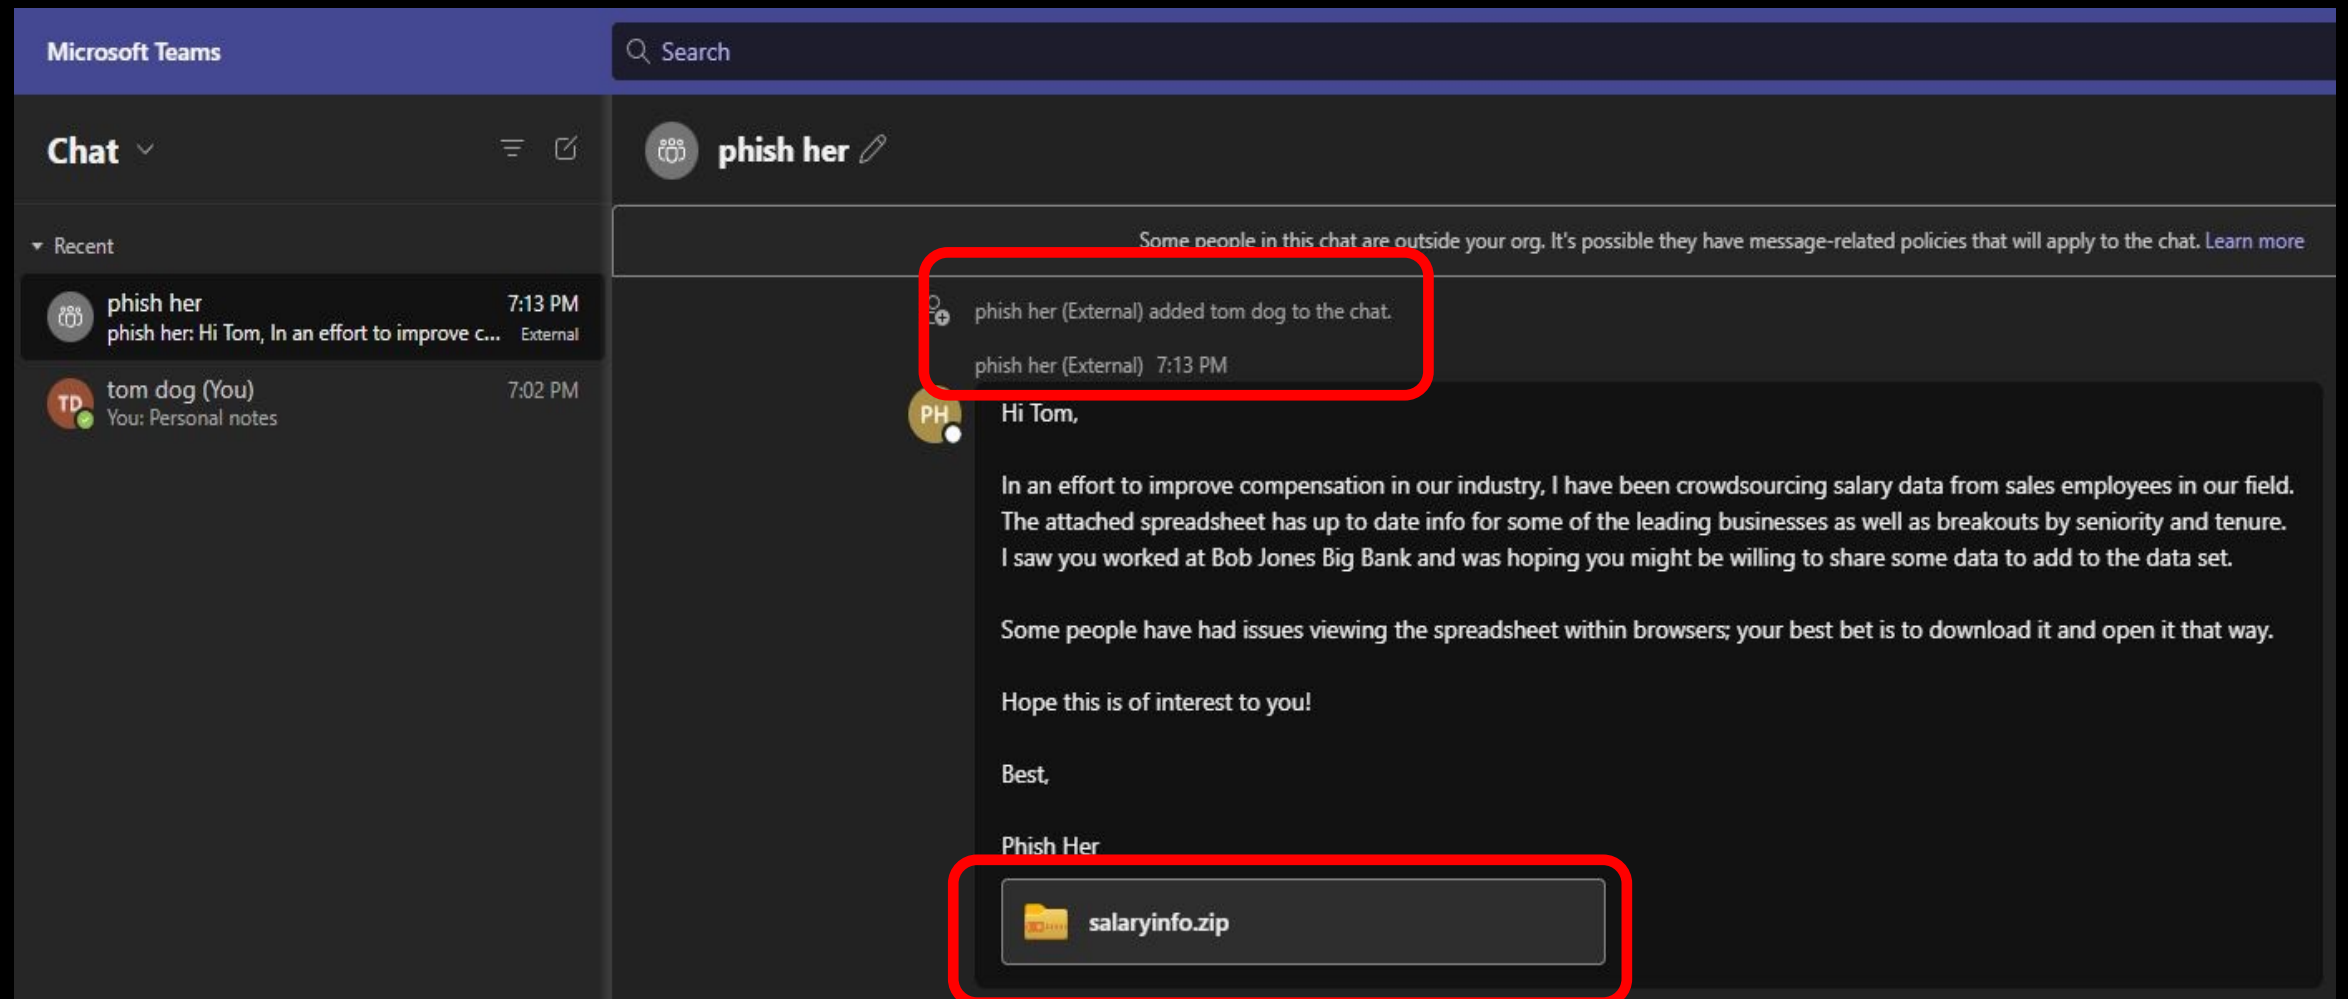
Microsoft Teams

Search

Chat

Recent

phish her 7:13 PM
phish her: Hi Tom, In an effort to improve c... External

TD tom dog (You) 7:02 PM
You: Personal notes

phish her

Some people in this chat are outside your org. It's possible they have message-related policies that will apply to the chat. Learn more

phish her (External) added tom dog to the chat.

phish her (External) 7:13 PM

PH

Hi Tom,

In an effort to improve compensation in our industry, I have been crowdsourcing salary data from sales employees in our field. The attached spreadsheet has up to date info for some of the leading businesses as well as breakouts by seniority and tenure. I saw you worked at Bob Jones Big Bank and was hoping you might be willing to share some data to add to the data set.

Some people have had issues viewing the spreadsheet within browsers; your best bet is to download it and open it that way.

Hope this is of interest to you!

Best,

Phish Her

salaryinfo.zip